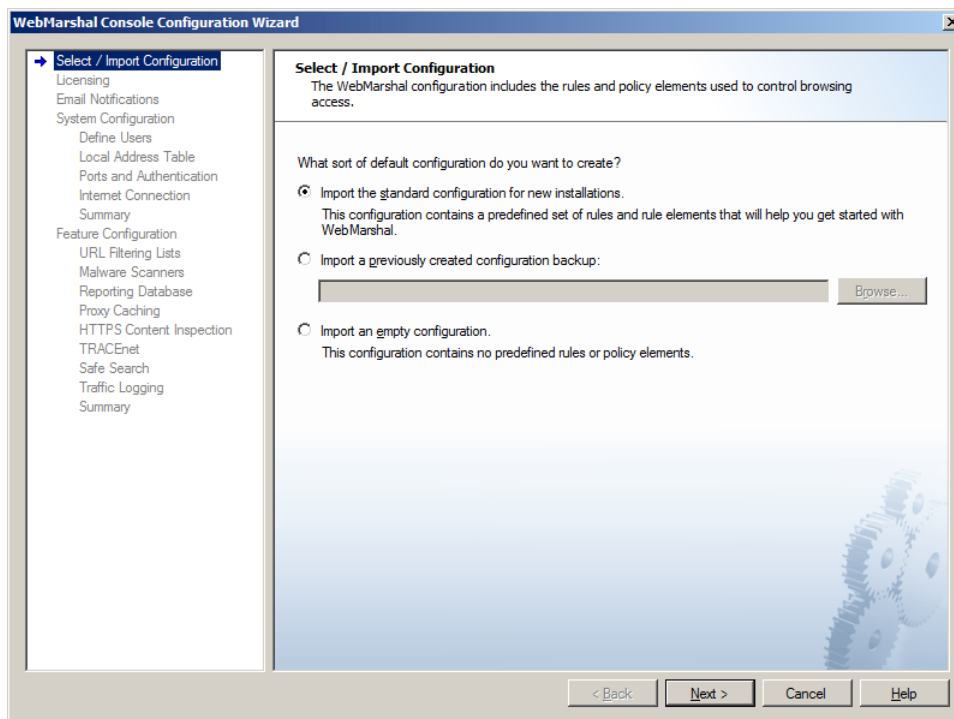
WebMarshal Console Configuration Wizard

Select / Import Configuration
Licensing
Email Notifications
System Configuration
Define Users
Local Address Table
Ports and Authentication
Internet Connection
Summary
Feature Configuration
URL Filtering Lists
Malware Scanners
Reporting Database
Proxy Caching
HTTPS Content Inspection
TRACEnet
Safe Search
Traffic Logging
Summary

Select / Import Configuration
The WebMarshal configuration includes the rules and policy elements used to control browsing access.

What sort of default configuration do you want to create?

Import the standard configuration for new installations.
This configuration contains a predefined set of rules and rule elements that will help you get started with WebMarshal.

Import a previously created configuration backup:

Browse...

Import an empty configuration.
This configuration contains no predefined rules or policy elements.

< Back
Next >
Cancel
Help